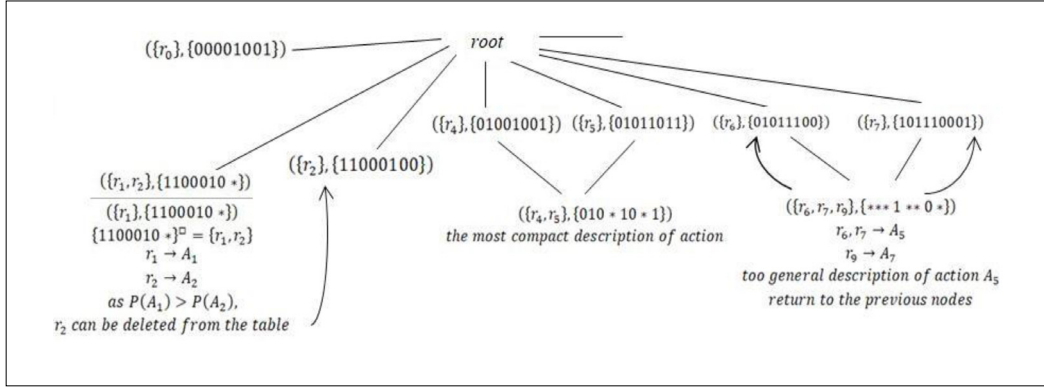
root

$(\{r_0\},\{00001001\})$

$(\{r_4\},\{01001001\})$ $(\{r_5\},\{01011011\})$ $(\{r_6\},\{01011100\})$ $(\{r_7\},\{101110001\})$

$(\{r_2\},\{11000100\})$

$(\{r_1,r_2\},\{1100010*\})$

$(\{r_1\},\{1100010*\})$
$\{1100010*\}^{\square}=\{r_1,r_2\}$
$r_1 \rightarrow A_1$
$r_2 \rightarrow A_2$
$as\ P(A_1) > P(A_2),$
$r_2$ can be deleted from the table

$(\{r_4,r_5\},\{010*10*1\})$
the most compact description of action

$(\{r_6,r_7,r_9\},\{***1**0*\})$
$r_6,r_7 \rightarrow A_5$
$r_9 \rightarrow A_7$
too general description of action $A_5$
return to the previous nodes